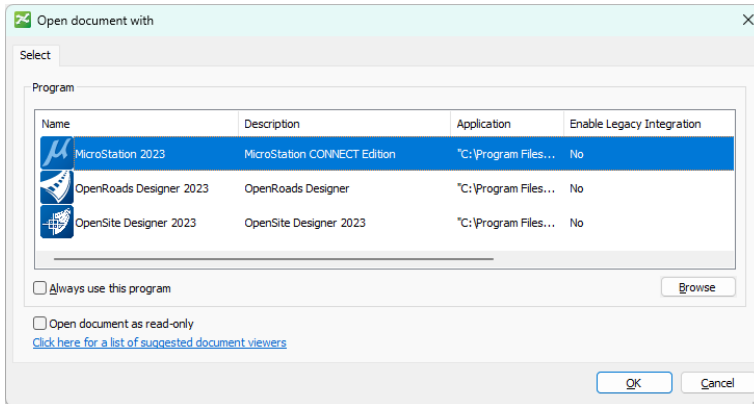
Open document with

Select

Program

| Name | Description | Application | Enable Legacy Integration |
|---|---|---|---|
| MicroStation 2023 | MicroStation CONNECT Edition | "C:\Program Files... | No |
| OpenRoads Designer 2023 | OpenRoads Designer | "C:\Program Files... | No |
| OpenSite Designer 2023 | OpenSite Designer 2023 | "C:\Program Files... | No |

Always use this program

Browse

Open document as read-only

Click here for a list of suggested document viewers

OK

Cancel